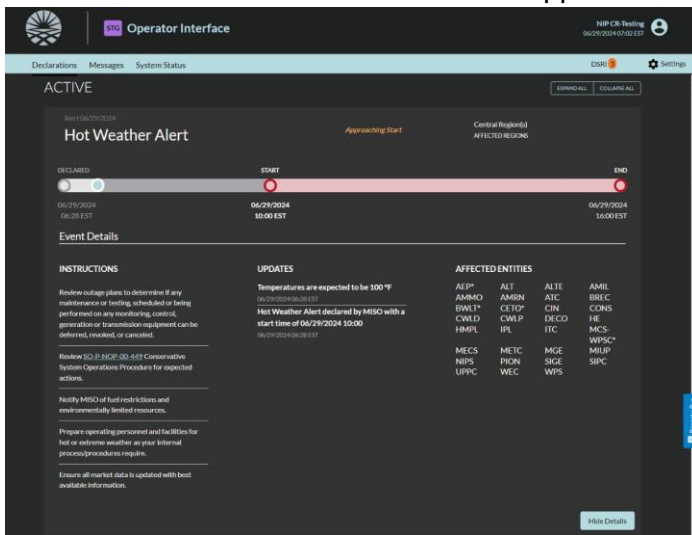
STG Operator Interface

NIP CR-Testing
06/29/2024 07:02 EST

Declarations Messages System Status

DSRI 1 Settings

ACTIVE

EXPAND ALL COLLAPSE ALL

Alert 06/29/2024
Hot Weather Alert

Approaching Start

Central Region(s)
AFFECTED REGIONS

DECLARED

START

END

06/29/2024
06:28 EST

06/29/2024
10:00 EST

06/29/2024
16:00 EST

Event Details

INSTRUCTIONS

Review outage plans to determine if any maintenance or testing, scheduled or being performed on any monitoring, control, generation or transmission equipment can be deferred, revoked, or canceled.

Review SO-P-NOP-00-449 Conservative System Operations Procedure for expected actions.

Notify MISO of fuel restrictions and environmentally limited resources.

Prepare operating personnel and facilities for hot or extreme weather as your internal process/procedures require.

Ensure all market data is updated with best available information.

UPDATES

Temperatures are expected to be 100 °F
06/29/2024 06:28 EST

Hot Weather Alert declared by MISO with a start time of 06/29/2024 10:00
06/29/2024 06:28 EST

AFFECTED ENTITIES

| | | | |
|---|---|---|---|
| AEP* | ALT | ALTE | AMIL |
| AMMO | AMRN | ATC | BREC |
| BWLT* | CETO* | CIN | CONS |
| CWLD | CWLP | DECO | HE |
| HMPL | IPL | ITC | MCS-WPSC* |
| MECS | METC | MGE | MIUP |
| NIPS | PION | SIGE | SIPC |
| UPPC | WEC | WPS | |

Hide Details